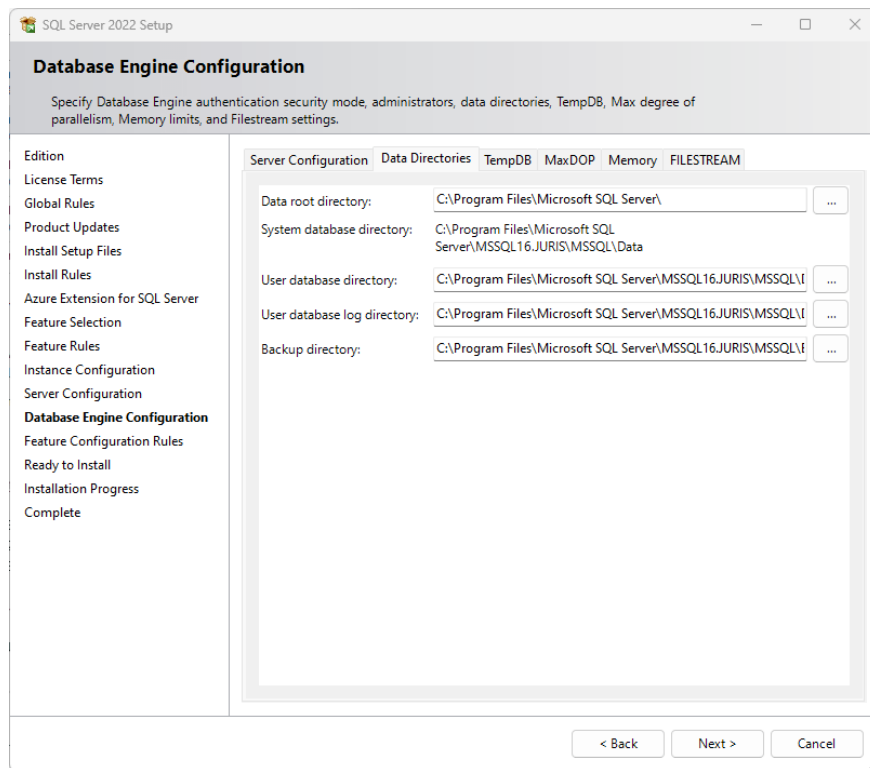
SQL Server 2022 Setup

Database Engine Configuration

Specify Database Engine authentication security mode, administrators, data directories, TempDB, Max degree of parallelism, Memory limits, and Filestream settings.

Edition
License Terms
Global Rules
Product Updates
Install Setup Files
Install Rules
Azure Extension for SQL Server
Feature Selection
Feature Rules
Instance Configuration
Server Configuration
Database Engine Configuration
Feature Configuration Rules
Ready to Install
Installation Progress
Complete

Server Configuration | Data Directories | TempDB | MaxDOP | Memory | FILESTREAM

Data root directory: C:\Program Files\Microsoft SQL Server\ ...
System database directory: C:\Program Files\Microsoft SQL Server\MSSQL16.JURIS\MSSQL\Data
User database directory: C:\Program Files\Microsoft SQL Server\MSSQL16.JURIS\MSSQL\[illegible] ...
User database log directory: C:\Program Files\Microsoft SQL Server\MSSQL16.JURIS\MSSQL\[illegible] ...
Backup directory: C:\Program Files\Microsoft SQL Server\MSSQL16.JURIS\MSSQL\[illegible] ...

< Back  Next >  Cancel